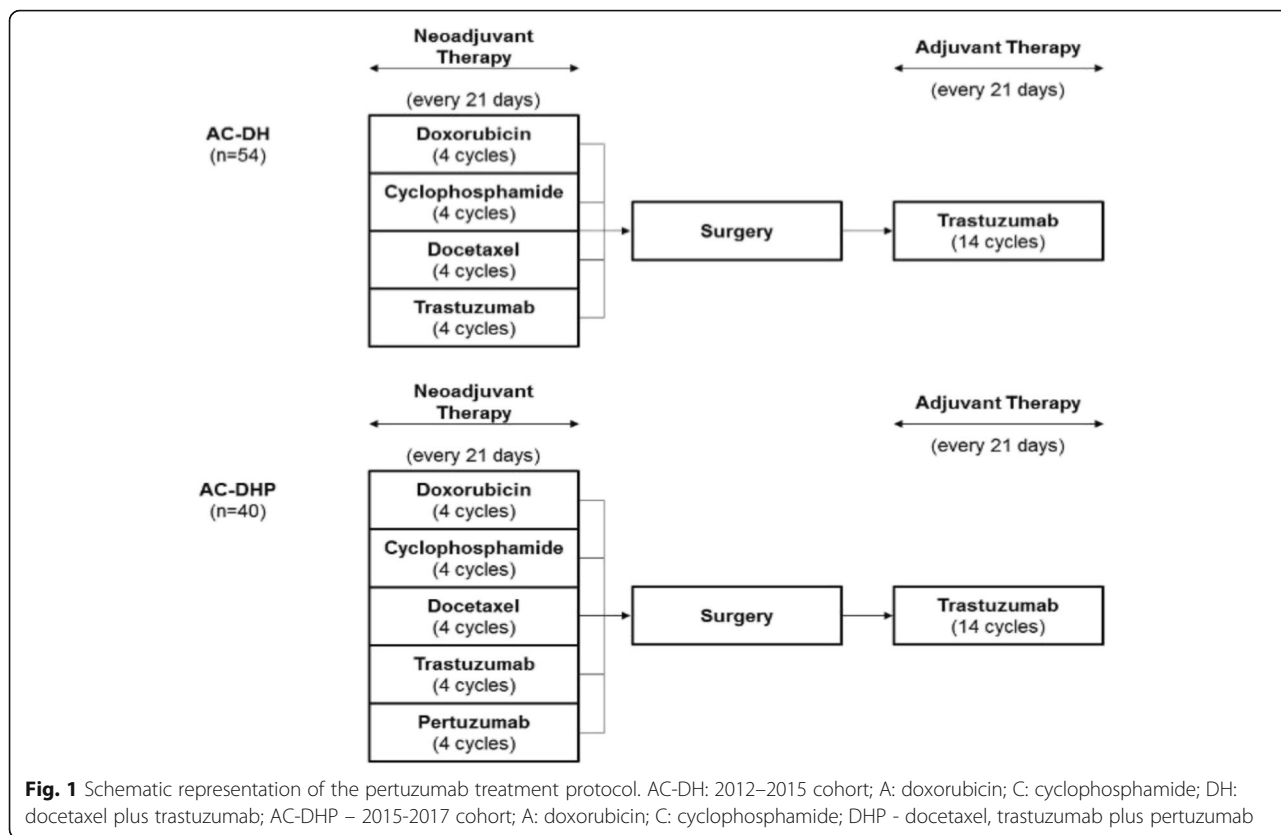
Neoadjuvant Therapy

Adjuvant Therapy

(every 21 days)

(every 21 days)

AC-DH
(n=54)

Doxorubicin
(4 cycles)

Cyclophosphamide
(4 cycles)

Docetaxel
(4 cycles)

Trastuzumab
(4 cycles)

Surgery

Trastuzumab
(14 cycles)

Neoadjuvant Therapy

Adjuvant Therapy

(every 21 days)

(every 21 days)

AC-DHP
(n=40)

Doxorubicin
(4 cycles)

Cyclophosphamide
(4 cycles)

Docetaxel
(4 cycles)

Trastuzumab
(4 cycles)

Pertuzumab
(4 cycles)

Surgery

Trastuzumab
(14 cycles)

**Fig. 1** Schematic representation of the pertuzumab treatment protocol. AC-DH: 2012–2015 cohort; A: doxorubicin; C: cyclophosphamide; DH: docetaxel plus trastuzumab; AC-DHP – 2015-2017 cohort; A: doxorubicin; C: cyclophosphamide; DHP - docetaxel, trastuzumab plus pertuzumab